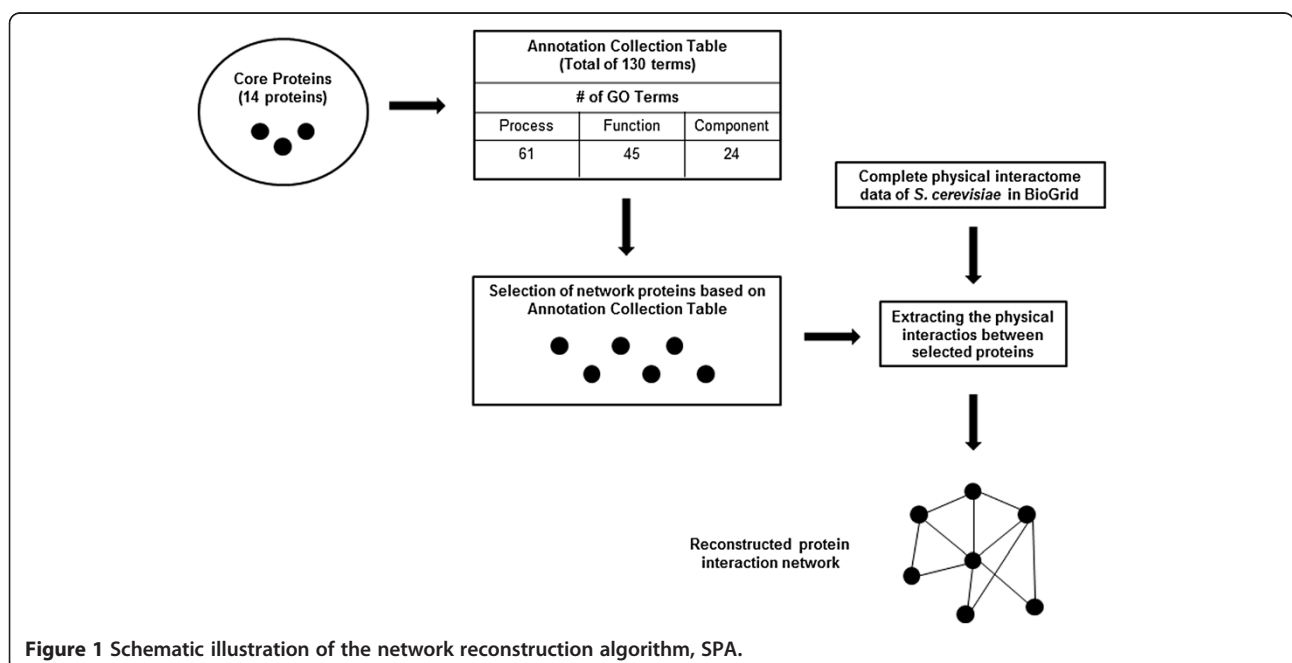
Core Proteins
(14 proteins)

| Annotation Collection Table (Total of 130 terms) | | |
|---|---|---|
| # of GO Terms | | |
| Process | Function | Component |
| 61 | 45 | 24 |

Complete physical interactome data of *S. cerevisiae* in BioGrid

Selection of network proteins based on Annotation Collection Table

Extracting the physical interactios between selected proteins

Reconstructed protein interaction network

**Figure 1** Schematic illustration of the network reconstruction algorithm, SPA.